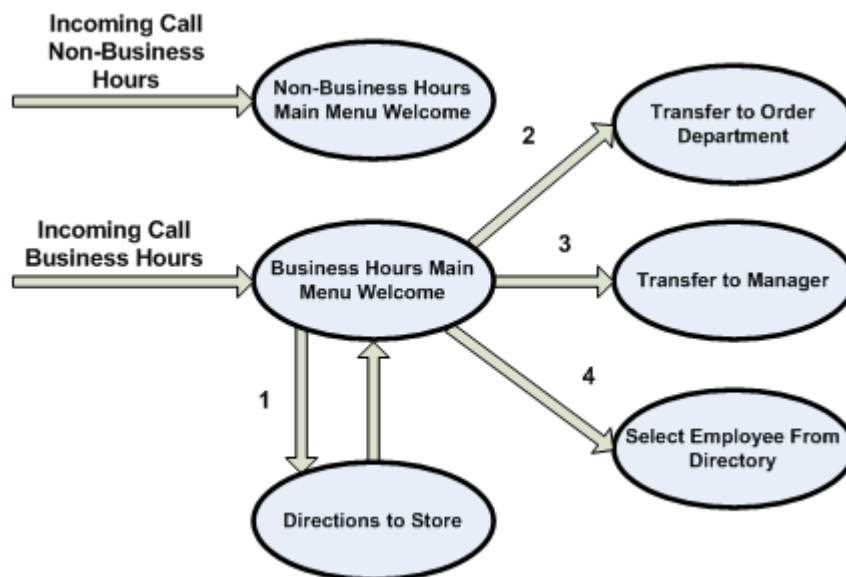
Incoming Call Non-Business Hours

Non-Business Hours Main Menu Welcome

2

Transfer to Order Department

Incoming Call Business Hours

Business Hours Main Menu Welcome

3

Transfer to Manager

4

1

Select Employee From Directory

Directions to Store